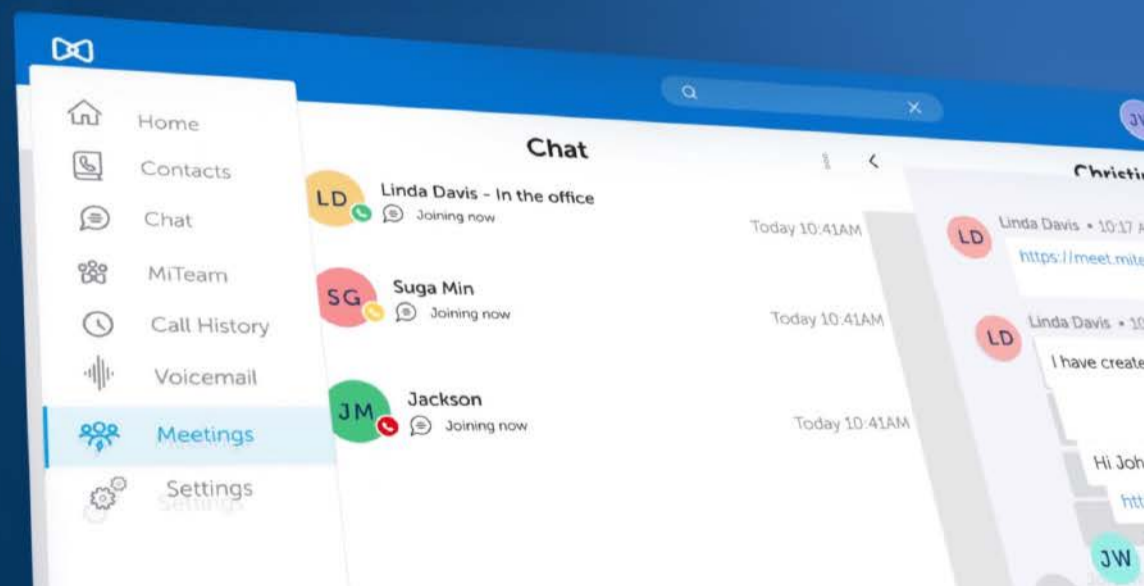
Home
Contacts
Chat
MiTeam
Call History
Voicemail
Meetings
Settings

Chat

LD Linda Davis - In the office
Joining now
Today 10:41AM

SG Suga Min
Joining now
Today 10:41AM

JM Jackson
Joining now
Today 10:41AM

Christi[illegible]

LD Linda Davis • 10:17 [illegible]
https://meet.mite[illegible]

LD Linda Davis • 10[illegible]
I have create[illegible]

Hi Joh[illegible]
htt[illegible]

JW